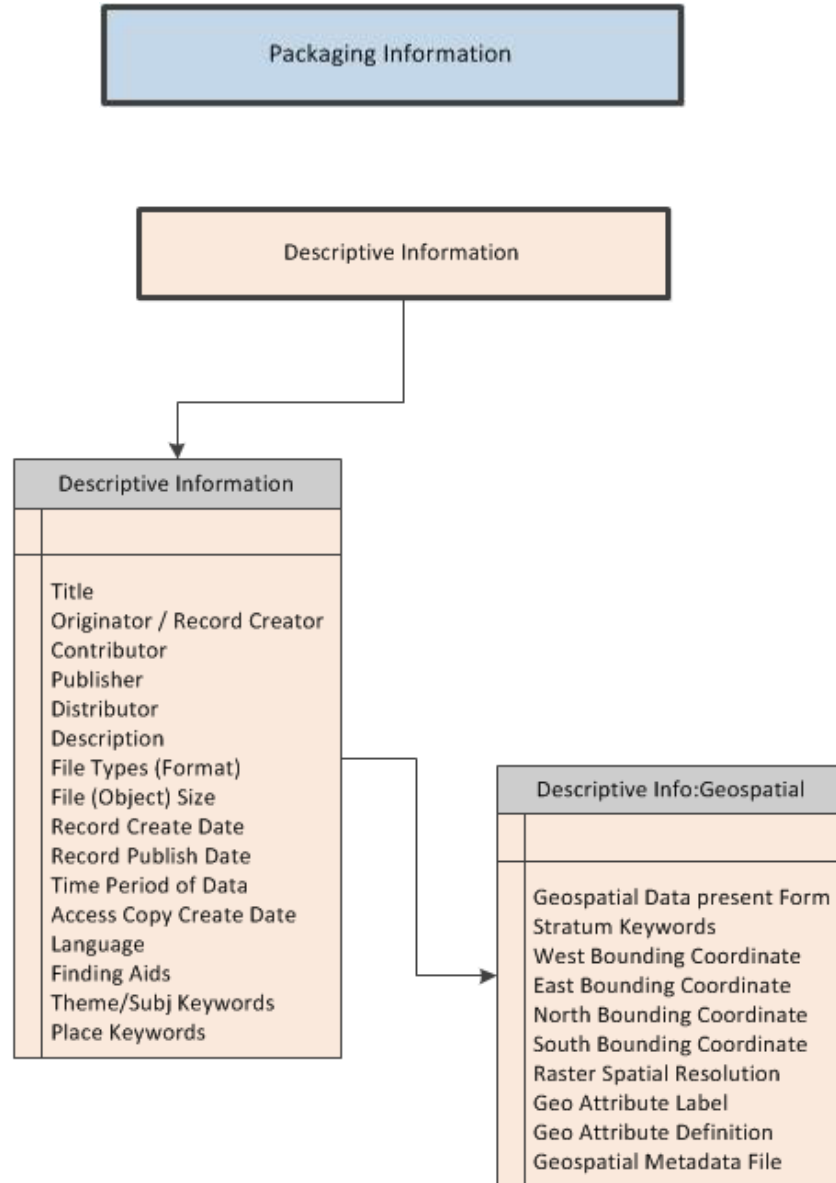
Packaging Information

Descriptive Information

Descriptive Information

Title
Originator / Record Creator
Contributor
Publisher
Distributor
Description
File Types (Format)
File (Object) Size
Record Create Date
Record Publish Date
Time Period of Data
Access Copy Create Date
Language
Finding Aids
Theme/Subj Keywords
Place Keywords

Descriptive Info:Geospatial

Geospatial Data present Form
Stratum Keywords
West Bounding Coordinate
East Bounding Coordinate
North Bounding Coordinate
South Bounding Coordinate
Raster Spatial Resolution
Geo Attribute Label
Geo Attribute Definition
Geospatial Metadata File